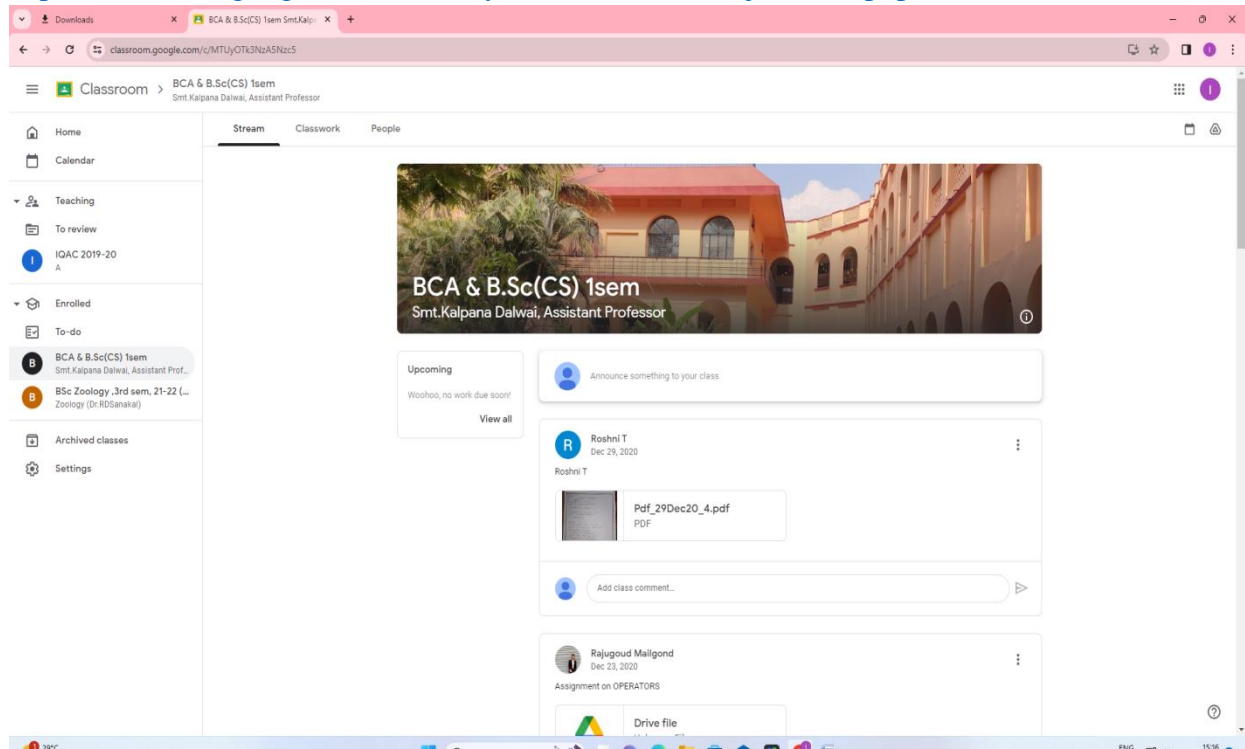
Downloads
BCA & B.Sc(CS) 1sem Smt.Kalp
classroom.google.com/c/MTUyOTk3NzA5Nzc5

Classroom > BCA & B.Sc(CS) 1sem
Smt.Kalpana Dalwai, Assistant Professor

Stream Classwork People

Home
Calendar
Teaching
To review
IQAC 2019-20
A
Enrolled
To-do
BCA & B.Sc(CS) 1sem
Smt.Kalpana Dalwai, Assistant Prof...
BSc Zoology ,3rd sem, 21-22 (...
Zoology (Dr.RDSanakal)
Archived classes
Settings

BCA & B.Sc(CS) 1sem
Smt.Kalpana Dalwai, Assistant Professor

Upcoming
Woohoo, no work due soon!
View all

Announce something to your class

Roshni T
Dec 29, 2020
Roshni T
Pdf_29Dec20_4.pdf
PDF

Add class comment...

Rajugoud Mailgond
Dec 23, 2020
Assignment on OPERATORS
Drive file

29°C
ENG
15:36